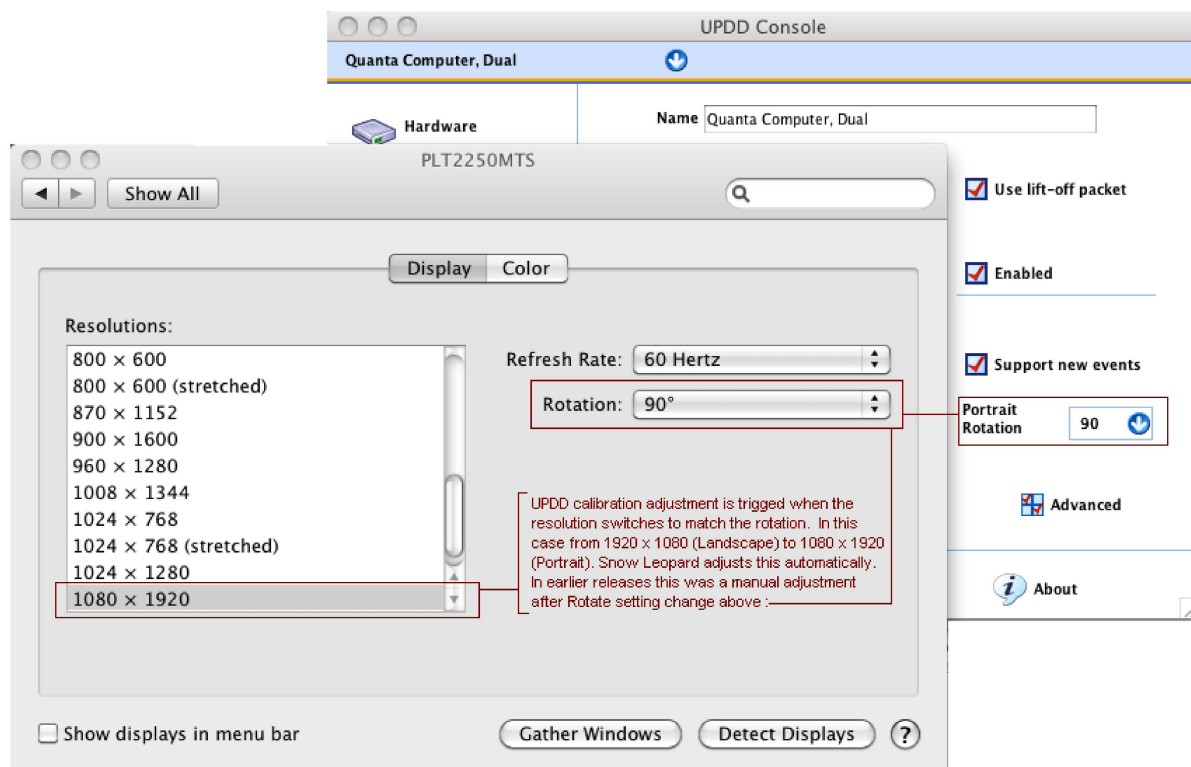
UPDD Console

Quanta Computer, Dual

Hardware

Name Quanta Computer, Dual

Use lift-off packet

Enabled

Support new events

Portrait Rotation 90

Advanced

About

PLT2250MTS

Show All

Display Color

Resolutions:

800 × 600
800 × 600 (stretched)
870 × 1152
900 × 1600
960 × 1280
1008 × 1344
1024 × 768
1024 × 768 (stretched)
1024 × 1280
1080 × 1920

Refresh Rate: 60 Hertz

Rotation: 90°

UPDD calibration adjustment is trigged when the resolution switches to match the rotation. In this case from 1920 x 1080 (Landscape) to 1080 x 1920 (Portrait). Snow Leopard adjusts this automatically. In earlier releases this was a manual adjustment after Rotate setting change above :

Show displays in menu bar

Gather Windows

Detect Displays

?